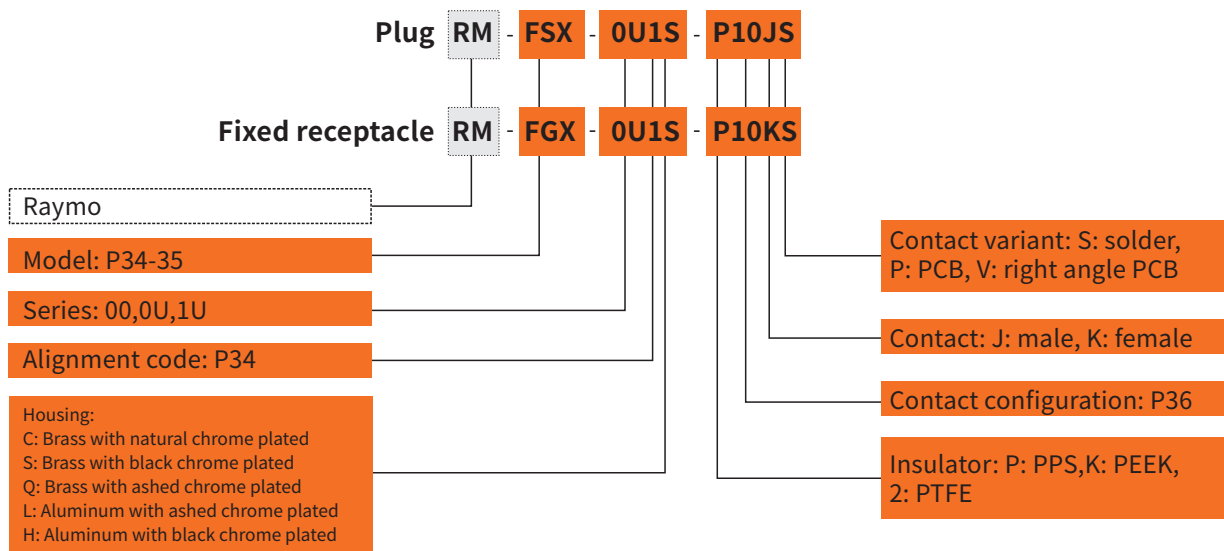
Plug RM - FSX - 0U1S - P10JS

Fixed receptacle RM - FGX - 0U1S - P10KS

Raymo

Model: P34-35

Series: 00,0U,1U

Alignment code: P34

Housing:
C: Brass with natural chrome plated
S: Brass with black chrome plated
Q: Brass with ashed chrome plated
L: Aluminum with ashed chrome plated
H: Aluminum with black chrome plated

Contact variant: S: solder, P: PCB, V: right angle PCB

Contact: J: male, K: female

Contact configuration: P36

Insulator: P: PPS,K: PEEK, 2: PTFE